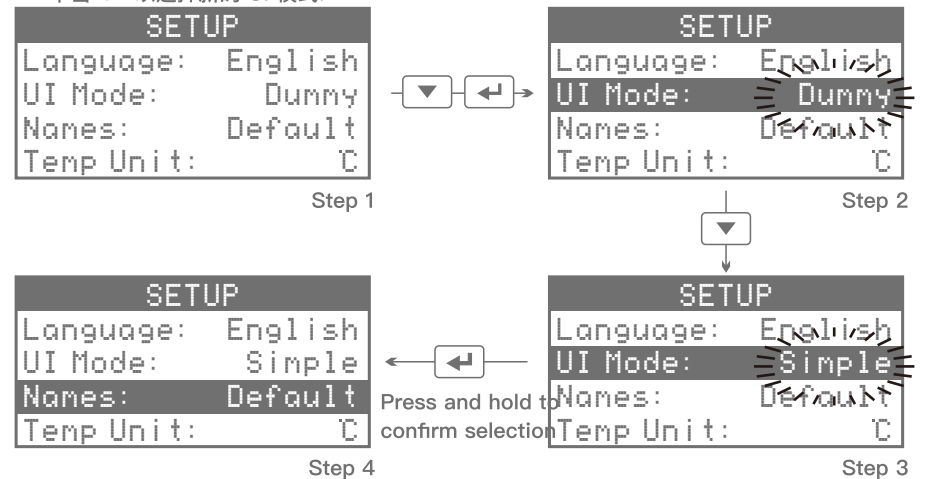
SETUP
Language: English
UI Mode: Dummy
Names: Default
Temp Unit: ℃

Step 1

SETUP
Language: English
UI Mode: Dummy
Names: Default
Temp Unit: ℃

Step 2

SETUP
Language: English
UI Mode: Simple
Names: Default
Temp Unit: ℃

Step 4

Press and hold to confirm selection

SETUP
Language: English
UI Mode: Simple
Names: Default
Temp Unit: ℃

Step 3